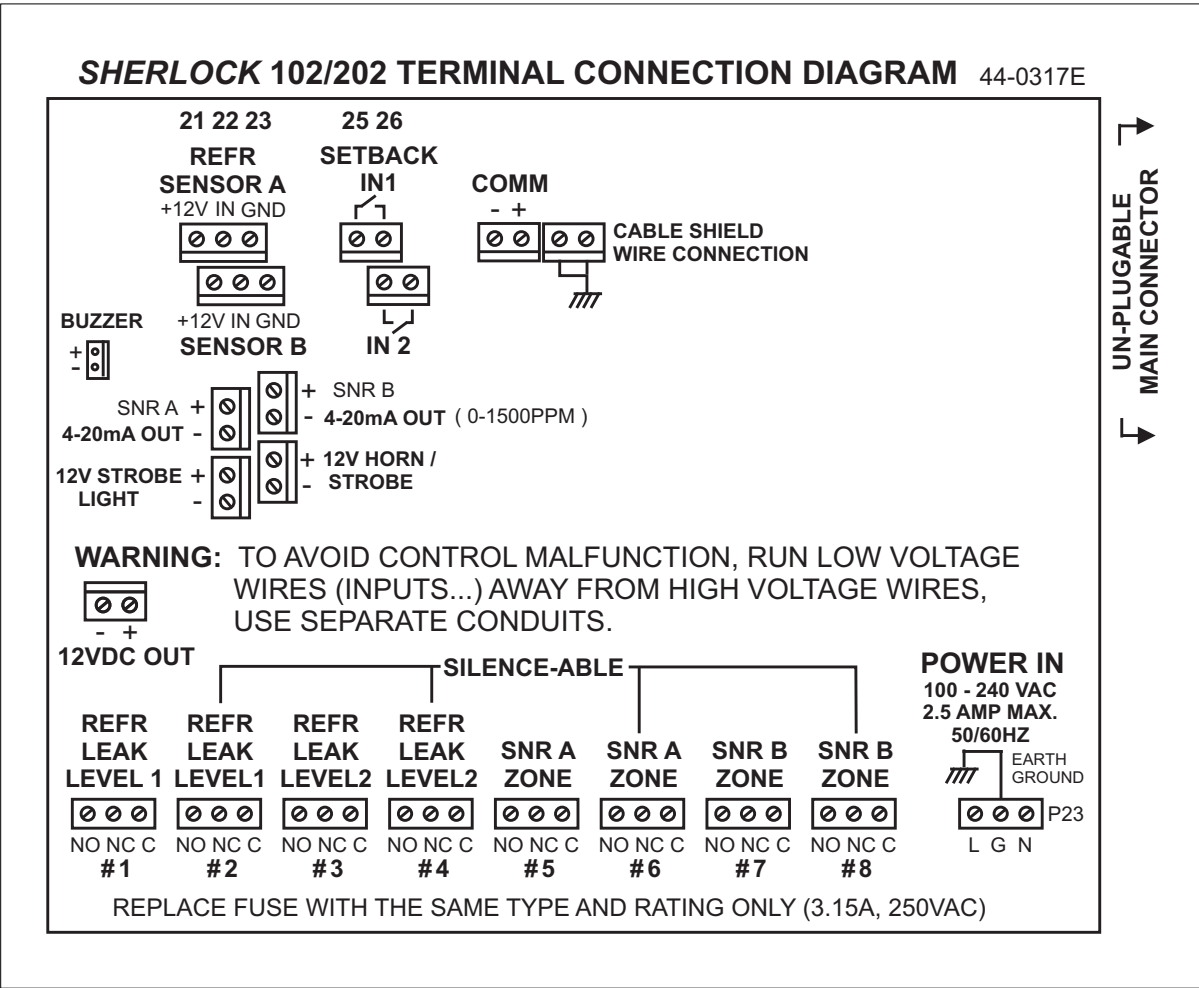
SHERLOCK 102/202 TERMINAL CONNECTION DIAGRAM 44-0317E

21 22 23
REFR
SENSOR A
+12V IN GND

25 26
SETBACK
IN1

COMM
- +

CABLE SHIELD
WIRE CONNECTION

UN-PLUGABLE
MAIN CONNECTOR

BUZZER
+
-

+12V IN GND
SENSOR B

IN 2

SNR A +
4-20mA OUT -

+ SNR B
- 4-20mA OUT ( 0-1500PPM )

12V STROBE +
LIGHT -

+ 12V HORN /
- STROBE

WARNING: TO AVOID CONTROL MALFUNCTION, RUN LOW VOLTAGE WIRES (INPUTS...) AWAY FROM HIGH VOLTAGE WIRES, USE SEPARATE CONDUITS.

- +
12VDC OUT

SILENCE-ABLE

POWER IN
100 - 240 VAC
2.5 AMP MAX.
50/60HZ

EARTH
GROUND

REFR LEAK LEVEL 1
NO NC C
#1

REFR LEAK LEVEL1
NO NC C
#2

REFR LEAK LEVEL2
NO NC C
#3

REFR LEAK LEVEL2
NO NC C
#4

SNR A ZONE
NO NC C
#5

SNR A ZONE
NO NC C
#6

SNR B ZONE
NO NC C
#7

SNR B ZONE
NO NC C
#8

P23
L G N

REPLACE FUSE WITH THE SAME TYPE AND RATING ONLY (3.15A, 250VAC)